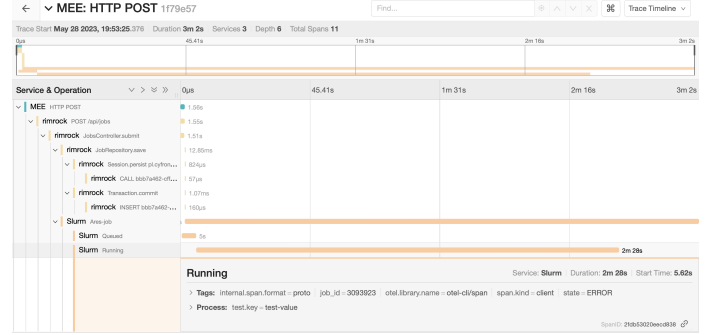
← MEE: HTTP POST 1f79e57

Find...

Trace Timeline

Trace Start May 28 2023, 19:53:25.376 Duration 3m 2s Services 3 Depth 6 Total Spans 11

0μs 45.41s 1m 31s 2m 16s 3m 2s

Service & Operation

0μs 45.41s 1m 31s 2m 16s 3m 2s

MEE HTTP POST 1.56s

rimrock POST /api/jobs 1.55s

rimrock JobsController.submit 1.51s

rimrock JobRepository.save 12.85ms

rimrock Session.persist pl.cyfron... 824μs

rimrock CALL bbb7a482-cff... 57μs

rimrock Transaction.commit 1.07ms

rimrock INSERT bbb7a482-... 160μs

Slurm Ares-job

Slurm Queued 5s

Slurm Running 2m 28s

Running

Service: Slurm Duration: 2m 28s Start Time: 5.62s

Tags: internal.span.format = proto job_id = 3093923 otel.library.name = otel-cli/span span.kind = client state = ERROR

Process: test.key = test-value

SpanID: 21db53020eecd838